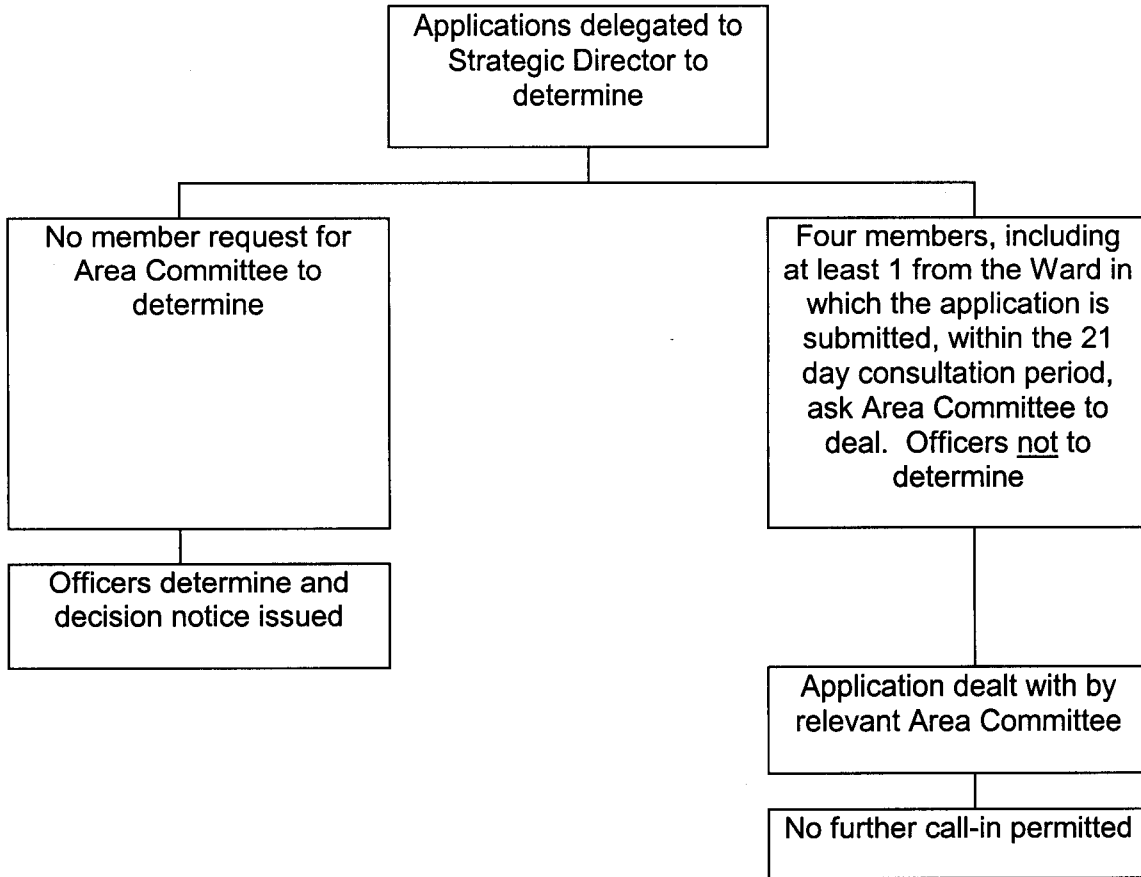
Applications delegated to Strategic Director to determine

No member request for Area Committee to determine

Officers determine and decision notice issued

Four members, including at least 1 from the Ward in which the application is submitted, within the 21 day consultation period, ask Area Committee to deal. Officers not to determine

Application dealt with by relevant Area Committee

No further call-in permitted